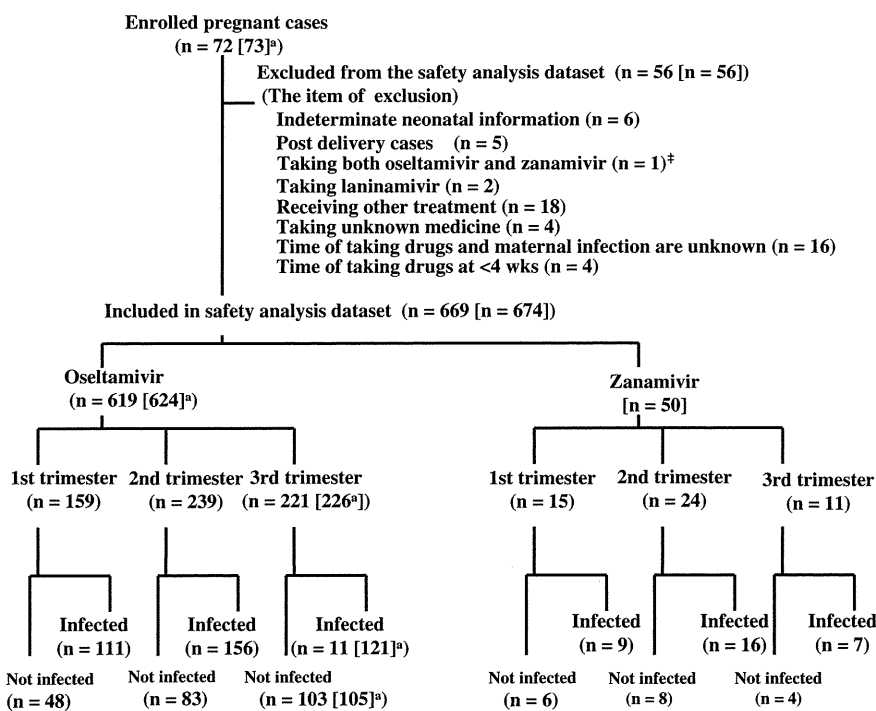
Enrolled pregnant cases
(n = 72 [73]$^{a}$)

Excluded from the safety analysis dataset (n = 56 [n = 56])
(The item of exclusion)
Indeterminate neonatal information (n = 6)
Post delivery cases (n = 5)
Taking both oseltamivir and zanamivir (n = 1)$^{‡}$
Taking laninamivir (n = 2)
Receiving other treatment (n = 18)
Taking unknown medicine (n = 4)
Time of taking drugs and maternal infection are unknown (n = 16)
Time of taking drugs at <4 wks (n = 4)

Included in safety analysis dataset (n = 669 [n = 674])

Oseltamivir
(n = 619 [624]$^{a}$)

1st trimester
(n = 159)

Infected
(n = 111)

Not infected
(n = 48)

2nd trimester
(n = 239)

Infected
(n = 156)

Not infected
(n = 83)

3rd trimester
(n = 221 [226$^{a}$])

Infected
(n = 11 [121]$^{a}$)

Not infected
(n = 103 [105]$^{a}$)

Zanamivir
[n = 50]

1st trimester
(n = 15)

Infected
(n = 9)

Not infected
(n = 6)

2nd trimester
(n = 24)

Infected
(n = 16)

Not infected
(n = 8)

3rd trimester
(n = 11)

Infected
(n = 7)

Not infected
(n = 4)